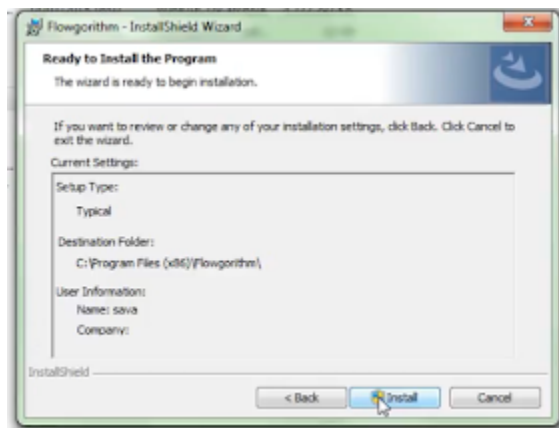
Flowgorithm - InstallShield Wizard

Ready to Install the Program

The wizard is ready to begin installation.

If you want to review or change any of your installation settings, click Back. Click Cancel to exit the wizard.

Current Settings:

Setup Type:

Typical

Destination Folder:

C:\Program Files (x86)\Flowgorithm\

User Information:

Name: sava

Company:

InstallShield

< Back

Install

Cancel